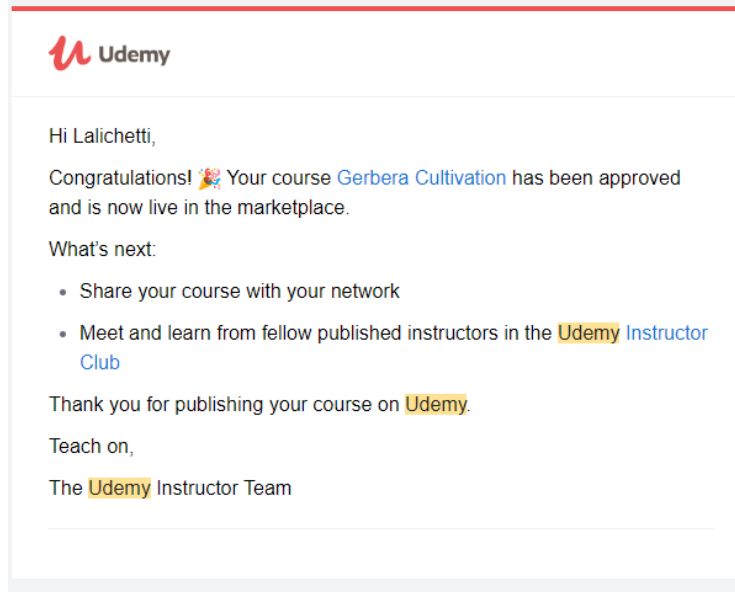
Udemy

Hi Lalichetti,

Congratulations! 🎉 Your course Gerbera Cultivation has been approved and is now live in the marketplace.

What's next:

- Share your course with your network
- Meet and learn from fellow published instructors in the Udemy Instructor Club

Thank you for publishing your course on Udemy.

Teach on,

The Udemy Instructor Team